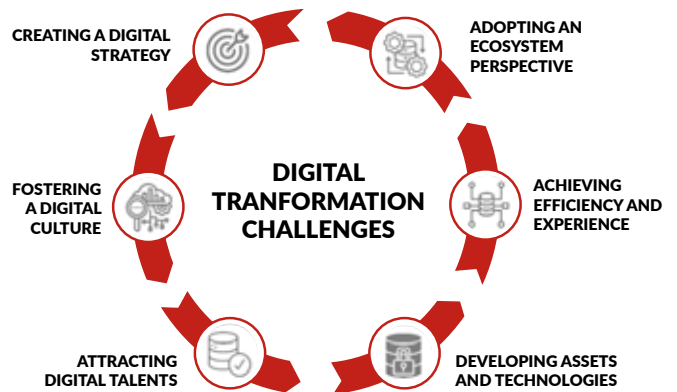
CREATING A DIGITAL STRATEGY

ADOPTING AN ECOSYSTEM PERSPECTIVE

DIGITAL TRANFORMATION CHALLENGES

FOSTERING A DIGITAL CULTURE

ACHIEVING EFFICIENCY AND EXPERIENCE

ATTRACTING DIGITAL TALENTS

DEVELOPING ASSETS AND TECHNOLOGIES